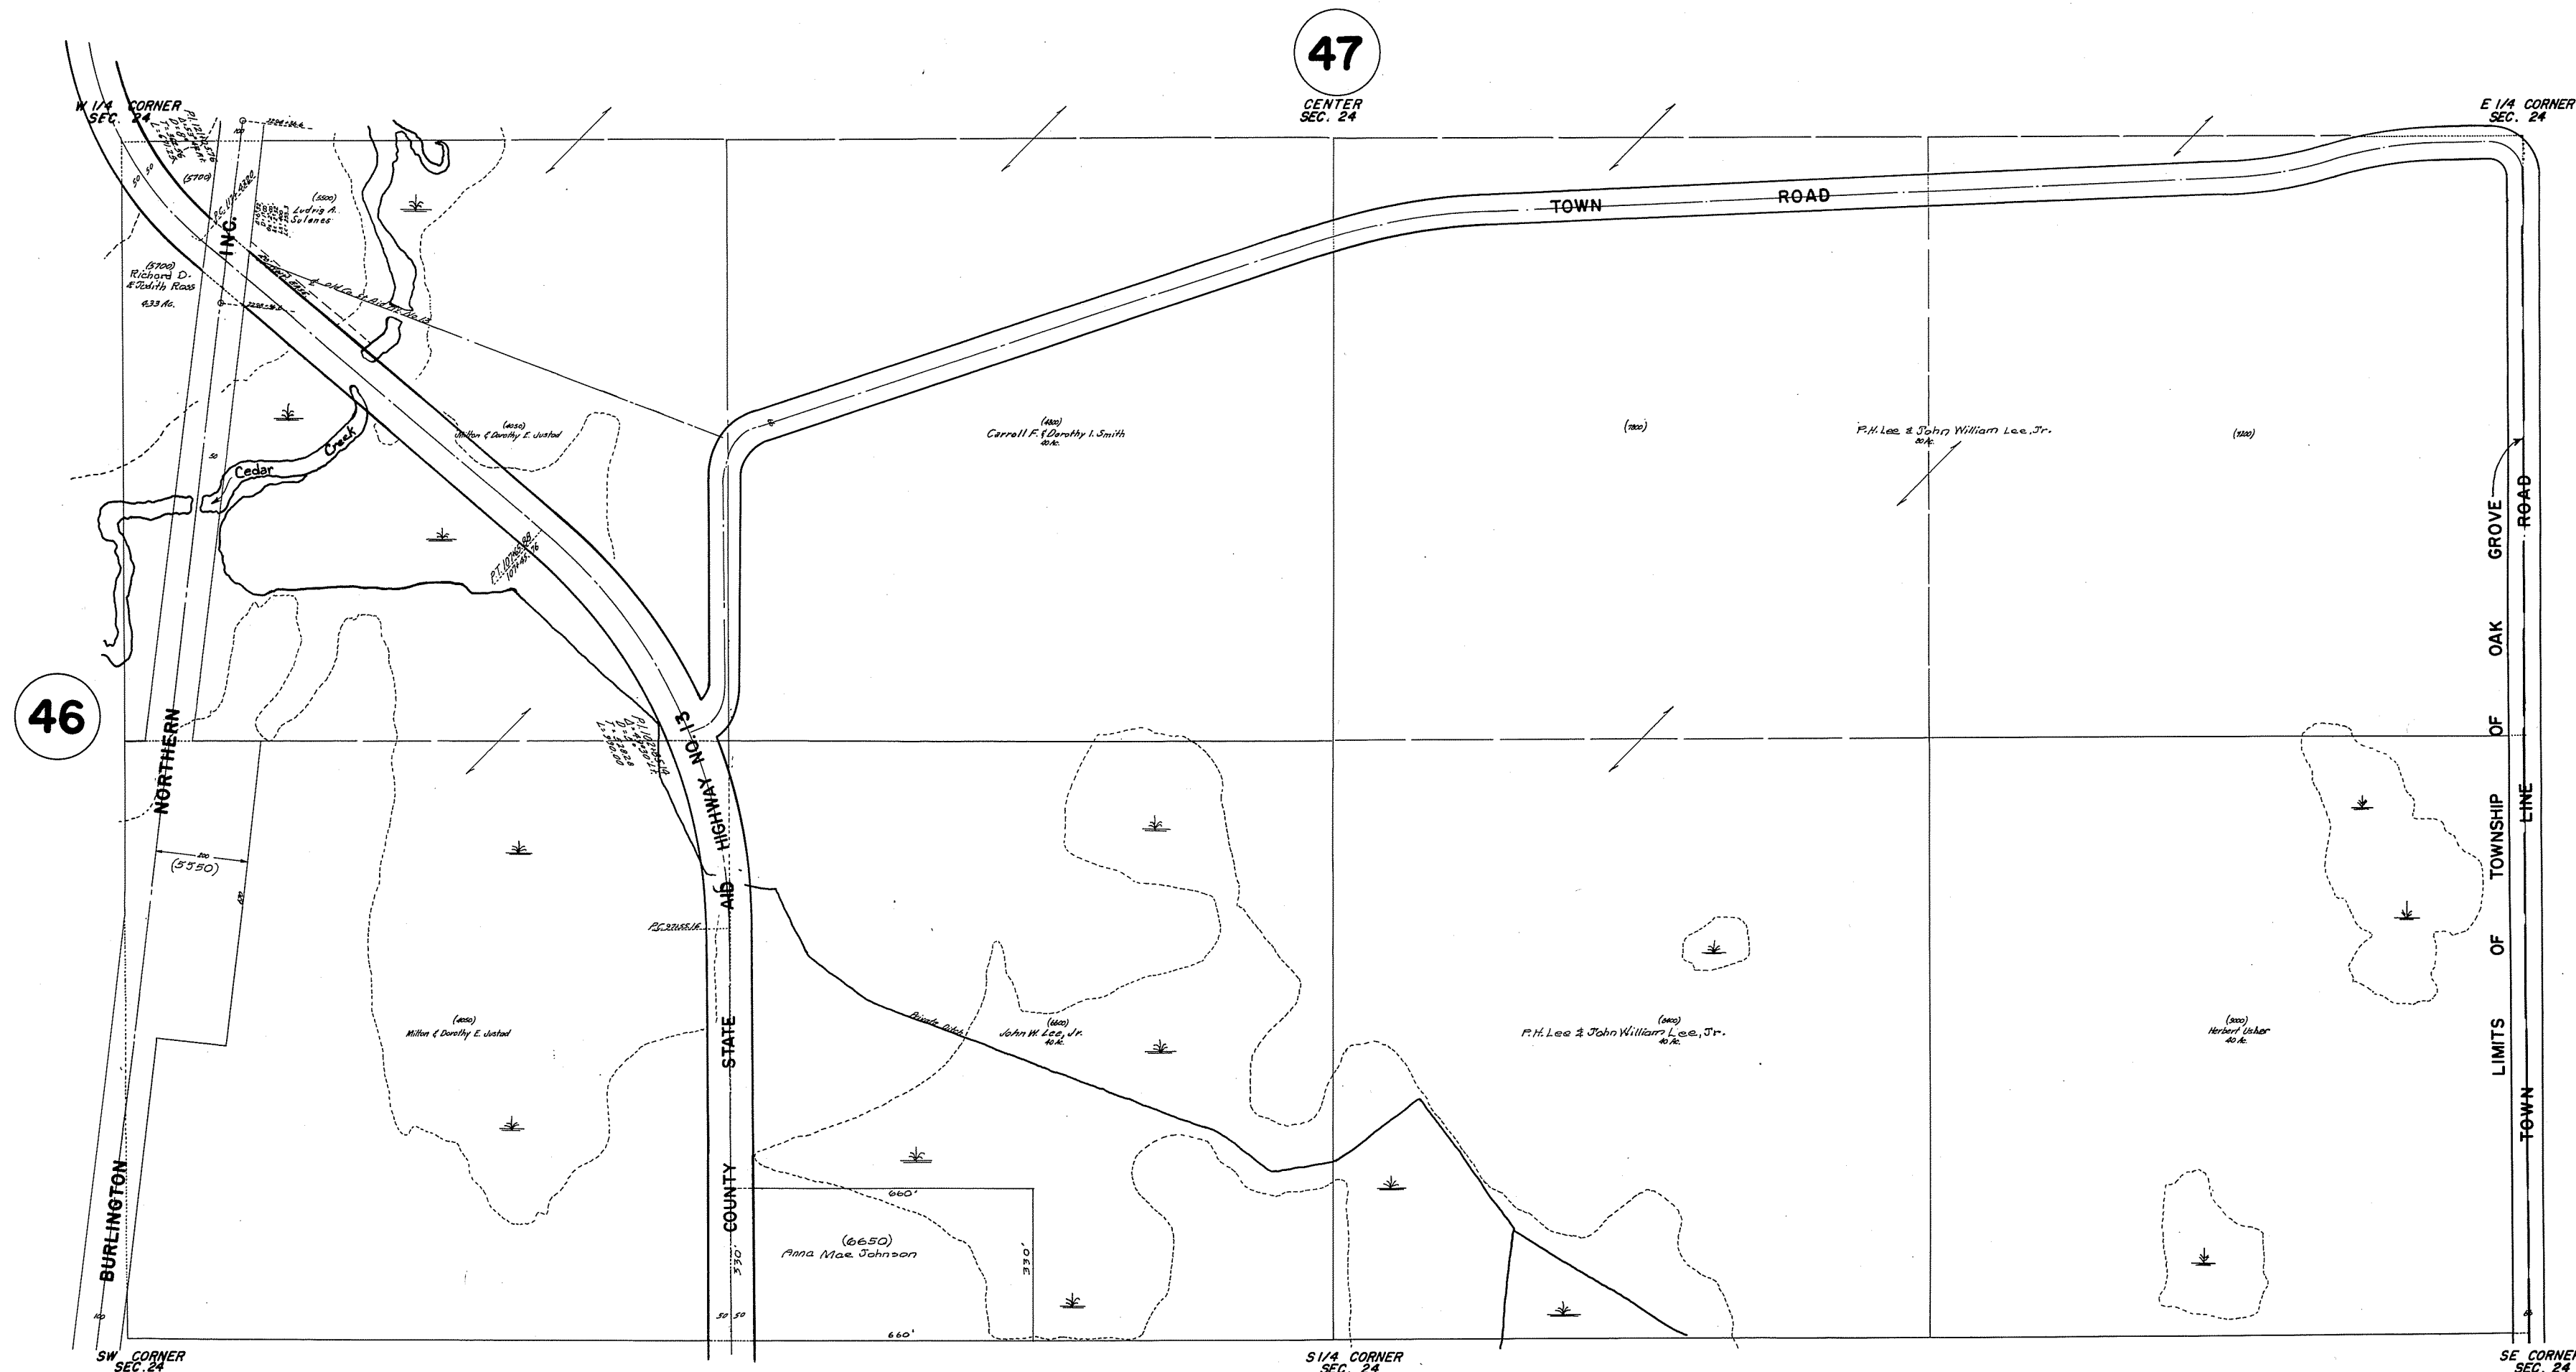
47

W 1/4 CORNER SEC. 24

CENTER SEC. 24

E 1/4 CORNER SEC. 24

TOWN ROAD

(5500) Ludvig A. Solenes

(5700) Richard D. & Judith Ross 4.33 Ac.

(5700)

INC.

Cedar Creek

(6050) Milton & Dorothy E. Justad

(4800) Carroll F. & Dorothy I. Smith 40 Ac.

(7800)

P.H. Lee & John William Lee, Jr. 80 Ac.

(7200)

GROVE ROAD

OAK

OF

TOWNSHIP LINE

OF

LIMITS

TOWN

46

NORTHERN

BURLINGTON

(5550)

HIGHWAY NO. 13

AID

STATE

COUNTY

(6050) Milton & Dorothy E. Justad

(6600) John W. Lee, Jr. 40 Ac.

Private Ditch

(6600) P.H. Lee & John William Lee, Jr. 40 Ac.

(5000) Herbert Usher 40 Ac.

(6650) Anna Mae Johnson

660'

330'

330'

660'

50 50

SW CORNER SEC. 24

S 1/4 CORNER SEC. 24

SE CORNER SEC. 24